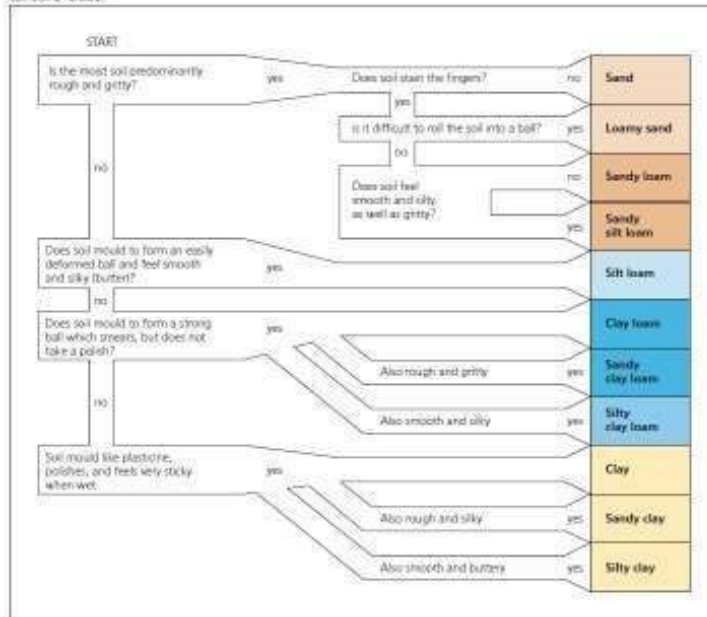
START

Is the moist soil predominantly rough and gritty?

yes

Does soil stain the fingers?

no

Sand

yes

Is it difficult to roll the soil into a ball?

yes

Loamy sand

no

no

Does soil feel smooth and silty, as well as gritty?

no

Sandy loam

yes

Sandy silt loam

Does soil mould to form an easily deformed ball and feel smooth and silky (butter)?

yes

Silt loam

no

Does soil mould to form a strong ball which smears, but does not take a polish?

yes

Clay loam

Also rough and gritty

yes

Sandy clay loam

no

Also smooth and silky

yes

Silty clay loam

Soil mould like plasticine, polishes, and feels very sticky when wet.

yes

Clay

Also rough and silky

yes

Sandy clay

Also smooth and buttery

yes

Silty clay